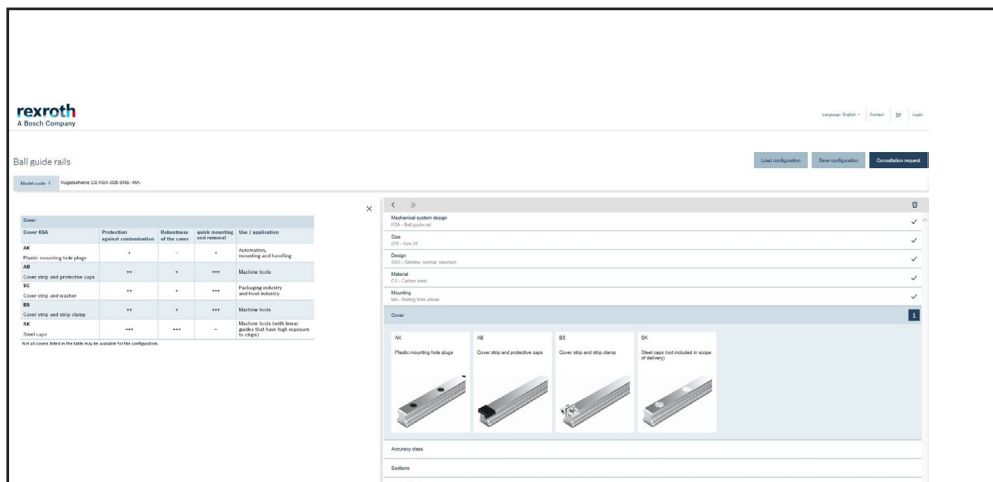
rexroth
A Bosch Company

Language: English · Contact Login

Ball guide rails

Load configuration | Save configuration | Consultation request

Model code < Kugelschiene CS KSA-025-SNS-MA-

| Cover | | | | |
|---|---|---|---|---|
| Cover KSA | Protection against contamination | Robustness of the cover | quick mounting and removal | Use / application |
| AK Plastic mounting hole plugs | + | - | + | Automation, mounting and handling |
| AB Cover strip and protective caps | ++ | + | +++ | Machine tools |
| SC Cover strip and washer | ++ | + | +++ | Packaging industry and food industry |
| BS Cover strip and strip clamp | ++ | + | +++ | Machine tools |
| SK Steel caps | +++ | +++ | - | Machine tools (with linear guides that have high exposure to chips) |

Not all covers listed in the table may be available for the configuration.

×

Mechanical system design
KSA - Ball guide rail

Size
025 - Size 25

Design
SNS - Slimline, normal, standard

Material
CS - Carbon steel

Mounting
MA - Bolting from above

Cover

AK
Plastic mounting hole plugs

AB
Cover strip and protective caps

BS
Cover strip and strip clamp

SK
Steel caps (not included in scope of delivery)

Accuracy class

Sections